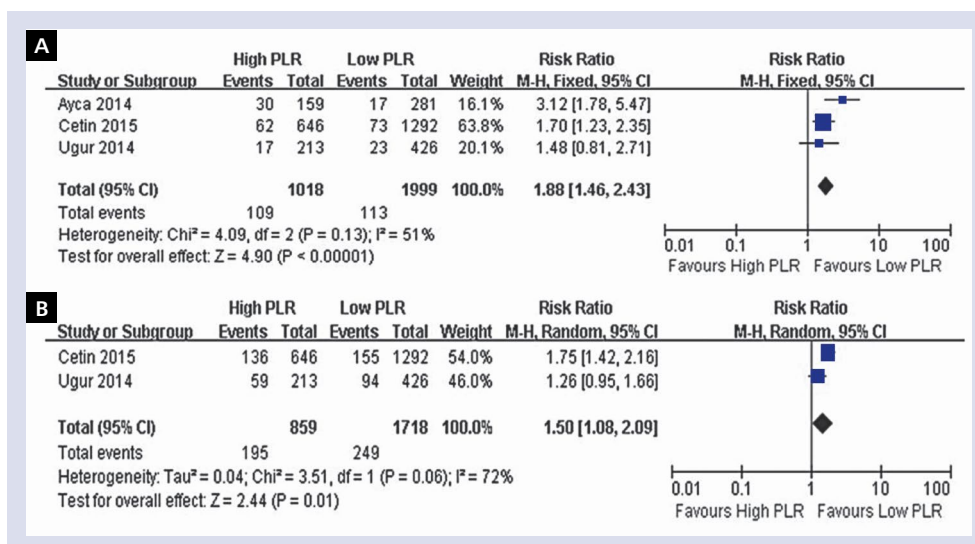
A

| Study or Subgroup | High PLR Events | High PLR Total | Low PLR Events | Low PLR Total | Weight | Risk Ratio M-H, Fixed, 95% CI |
|---|---|---|---|---|---|---|
| Ayca 2014 | 30 | 159 | 17 | 281 | 16.1% | 3.12 [1.78, 5.47] |
| Cetin 2015 | 62 | 646 | 73 | 1292 | 63.8% | 1.70 [1.23, 2.35] |
| Ugur 2014 | 17 | 213 | 23 | 426 | 20.1% | 1.48 [0.81, 2.71] |
| Total (95% CI) | | 1018 | | 1999 | 100.0% | 1.88 [1.46, 2.43] |
| Total events | 109 | | 113 | | | |

Heterogeneity: Chi² = 4.09, df = 2 (P = 0.13); I² = 51%
Test for overall effect: Z = 4.90 (P < 0.00001)

Risk Ratio
M-H, Fixed, 95% CI
0.01 0.1 1 10 100
Favours High PLR Favours Low PLR

B

| Study or Subgroup | High PLR Events | High PLR Total | Low PLR Events | Low PLR Total | Weight | Risk Ratio M-H, Random, 95% CI |
|---|---|---|---|---|---|---|
| Cetin 2015 | 136 | 646 | 155 | 1292 | 54.0% | 1.75 [1.42, 2.16] |
| Ugur 2014 | 59 | 213 | 94 | 426 | 46.0% | 1.26 [0.95, 1.66] |
| Total (95% CI) | | 859 | | 1718 | 100.0% | 1.50 [1.08, 2.09] |
| Total events | 195 | | 249 | | | |

Heterogeneity: Tau² = 0.04; Chi² = 3.51, df = 1 (P = 0.06); I² = 72%
Test for overall effect: Z = 2.44 (P = 0.01)

Risk Ratio
M-H, Random, 95% CI
0.01 0.1 1 10 100
Favours High PLR Favours Low PLR